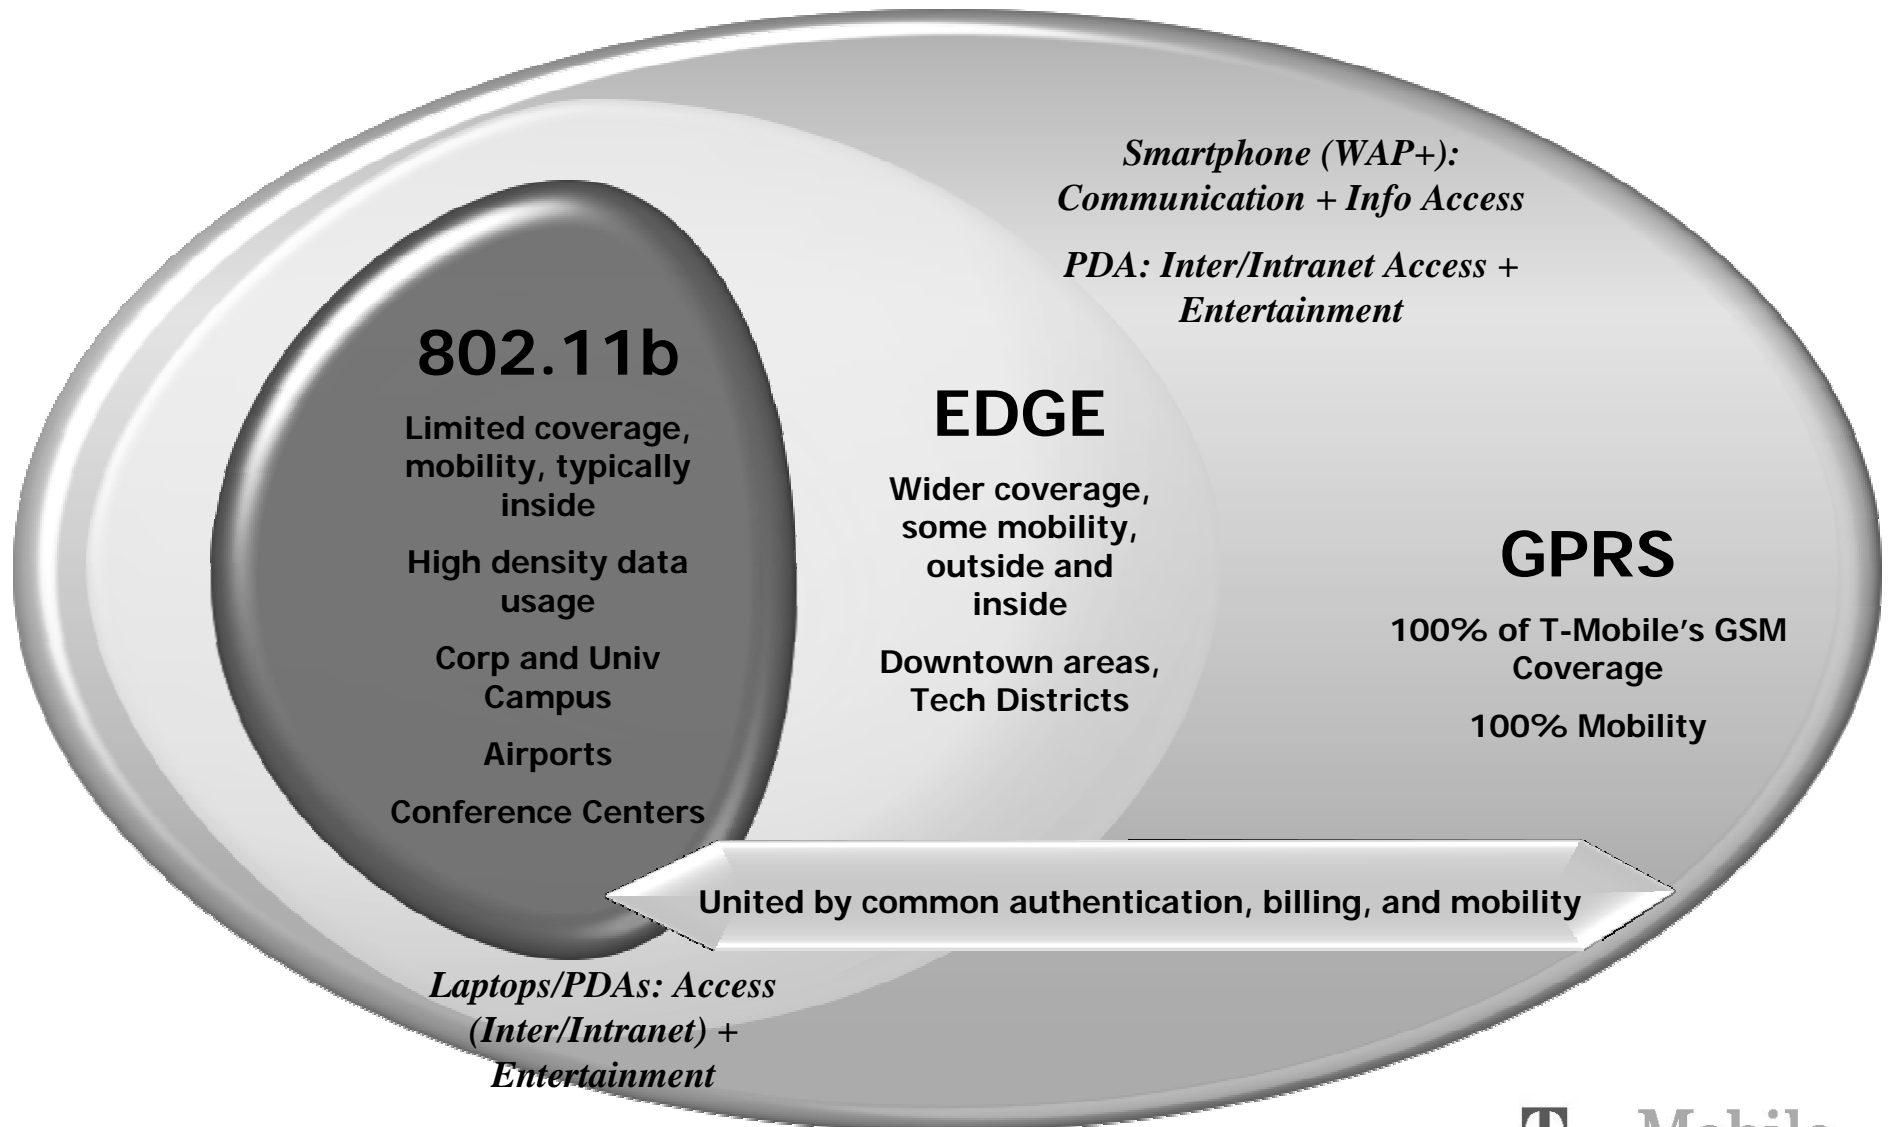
Smartphone (WAP+): Communication + Info Access

PDA: Inter/Intranet Access + Entertainment

802.11b

Limited coverage, mobility, typically inside

High density data usage

Corp and Univ Campus

Airports

Conference Centers

EDGE

Wider coverage, some mobility, outside and inside

Downtown areas, Tech Districts

GPRS

100% of T-Mobile's GSM Coverage

100% Mobility

United by common authentication, billing, and mobility

Laptops/PDAs: Access (Inter/Intranet) + Entertainment

T - Mobile